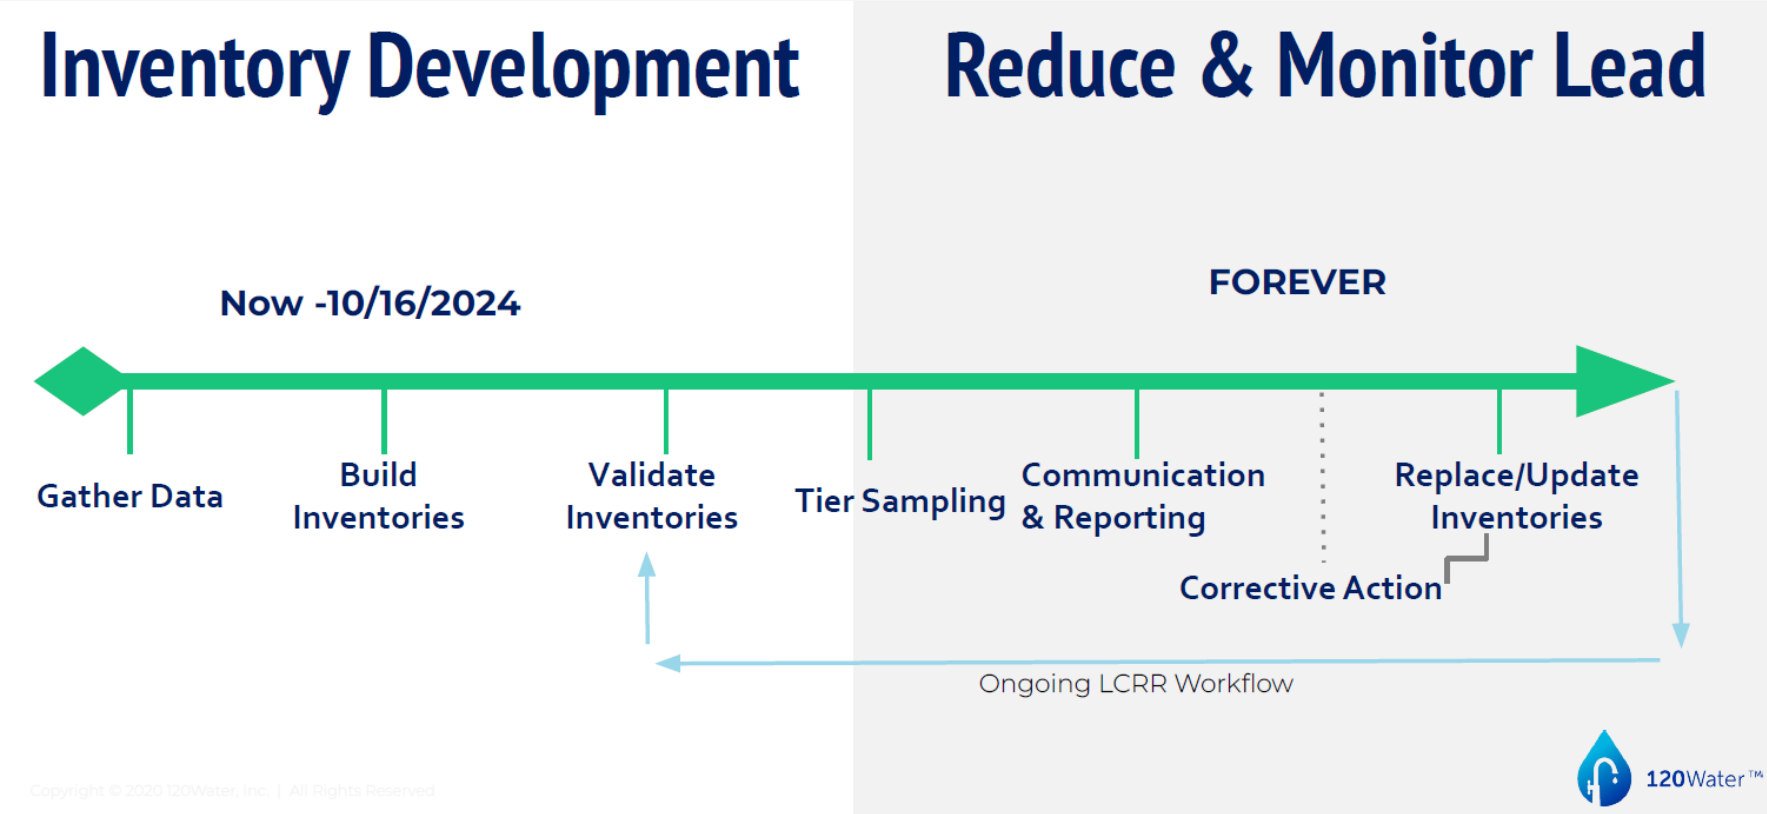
Inventory Development

Reduce & Monitor Lead

Now -10/16/2024

FOREVER

Gather Data

Build Inventories

Validate Inventories

Tier Sampling

Communication & Reporting

Replace/Update Inventories

Corrective Action

Ongoing LCRR Workflow

Copyright © 2020 120Water, Inc. | All Rights Reserved

120Water™